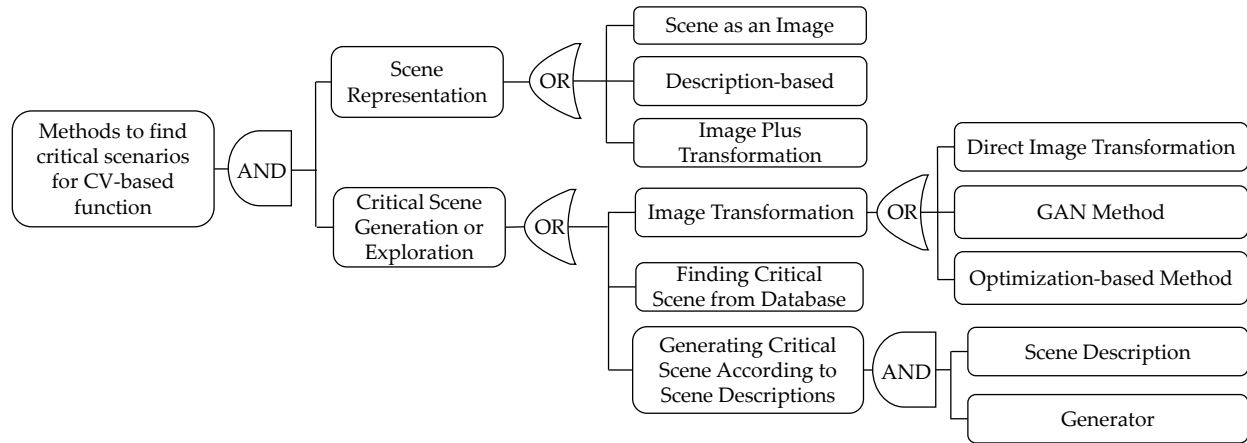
Methods to find critical scenarios for CV-based function

AND

Scene Representation

OR

Scene as an Image

Description-based

Image Plus Transformation

Critical Scene Generation or Exploration

OR

Image Transformation

OR

Direct Image Transformation

GAN Method

Optimization-based Method

Finding Critical Scene from Database

Generating Critical Scene According to Scene Descriptions

AND

Scene Description

Generator